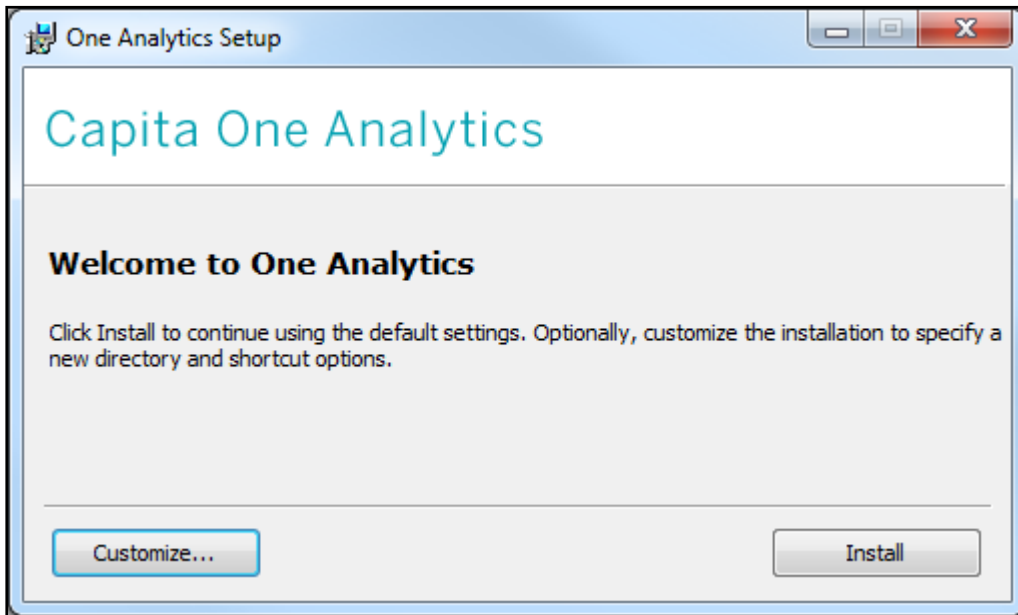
One Analytics Setup

Capita One Analytics

Welcome to One Analytics

Click Install to continue using the default settings. Optionally, customize the installation to specify a new directory and shortcut options.

Customize...

Install